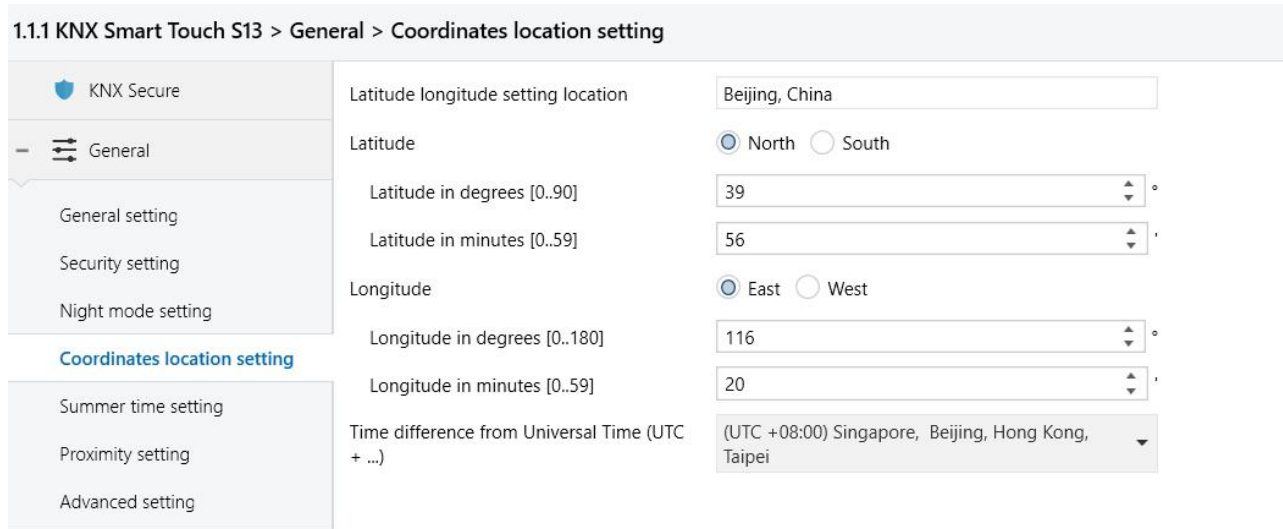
1.1.1 KNX Smart Touch S13 > General > Coordinates location setting

KNX Secure

– General

General setting

Security setting

Night mode setting

Coordinates location setting

Summer time setting

Proximity setting

Advanced setting

Latitude longitude setting location | Beijing, China

Latitude | North South

Latitude in degrees [0..90] | 39 °

Latitude in minutes [0..59] | 56 '

Longitude | East West

Longitude in degrees [0..180] | 116 °

Longitude in minutes [0..59] | 20 '

Time difference from Universal Time (UTC + ...) | (UTC +08:00) Singapore, Beijing, Hong Kong, Taipei